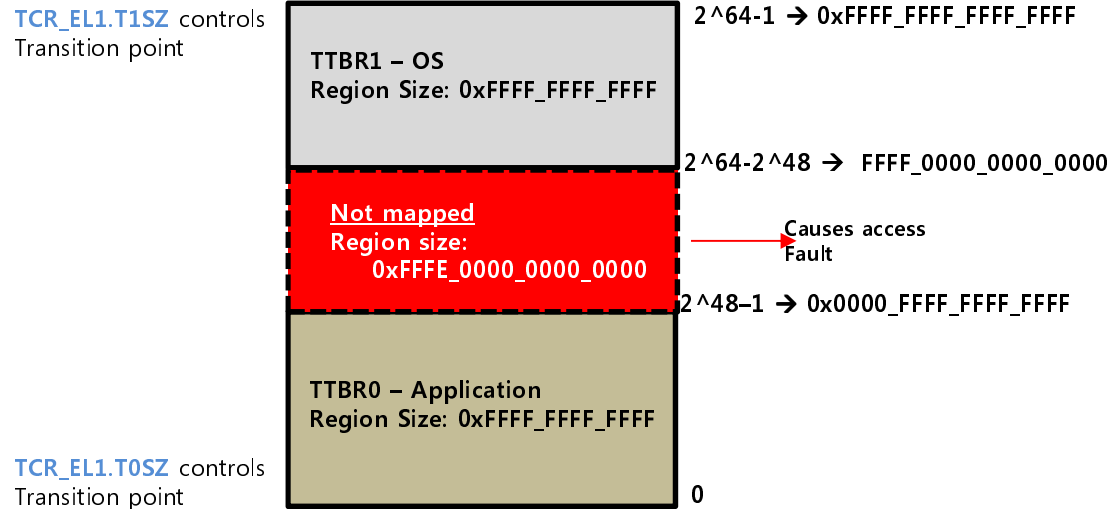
TCR_EL1.T1SZ controls Transition point

TTBR1 – OS
Region Size: 0xFFFF_FFFF_FFFF

2^64-1 → 0xFFFF_FFFF_FFFF_FFFF

2^64-2^48 → FFFF_0000_0000_0000

Not mapped
Region size:
0xFFFE_0000_0000_0000

Causes access Fault

2^48–1 → 0x0000_FFFF_FFFF_FFFF

TTBR0 – Application
Region Size: 0xFFFF_FFFF_FFFF

TCR_EL1.T0SZ controls Transition point

0